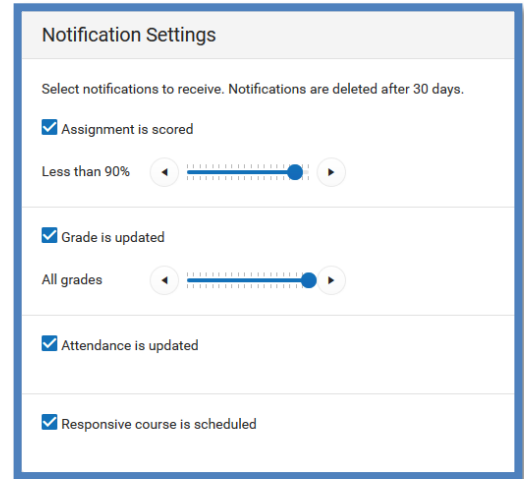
Notification Settings

Select notifications to receive. Notifications are deleted after 30 days.

Assignment is scored

Less than 90%

Grade is updated

All grades

Attendance is updated

Responsive course is scheduled